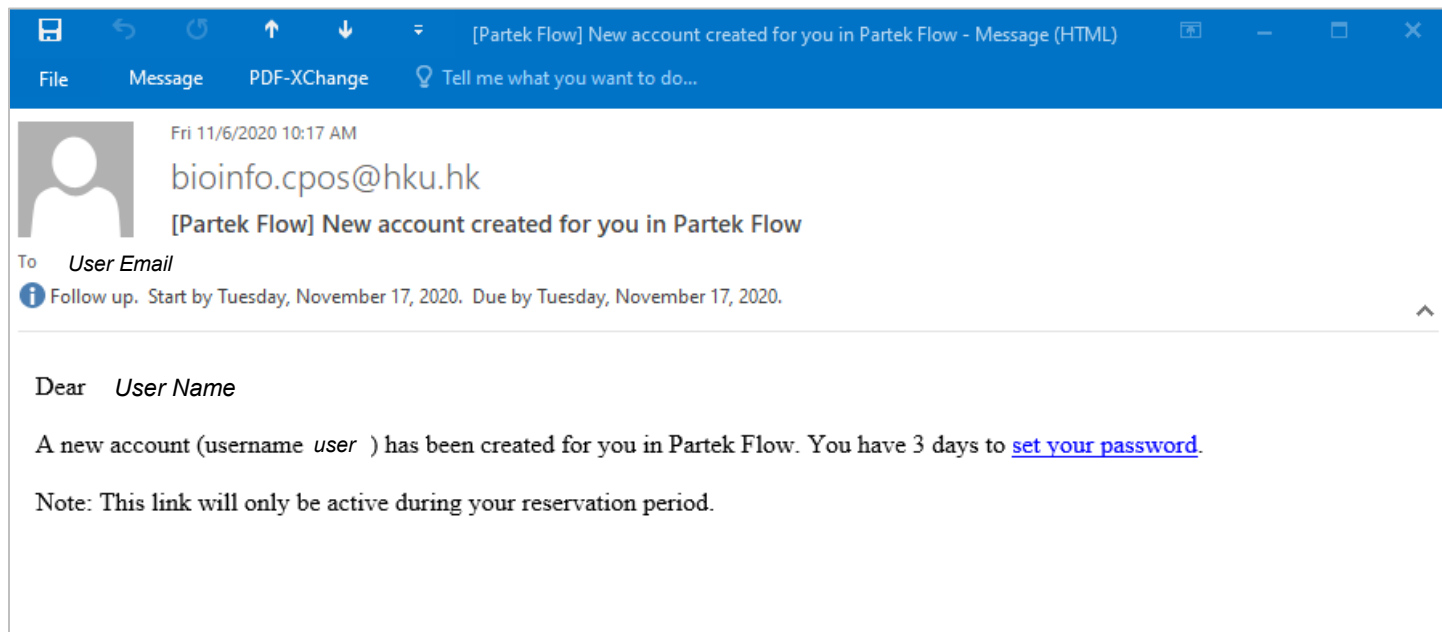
[Partek Flow] New account created for you in Partek Flow - Message (HTML)

File Message PDF-XChange Tell me what you want to do...

Fri 11/6/2020 10:17 AM

bioinfo.cpos@hku.hk

[Partek Flow] New account created for you in Partek Flow

To User Email

Follow up. Start by Tuesday, November 17, 2020. Due by Tuesday, November 17, 2020.

Dear User Name

A new account (username user ) has been created for you in Partek Flow. You have 3 days to set your password.

Note: This link will only be active during your reservation period.